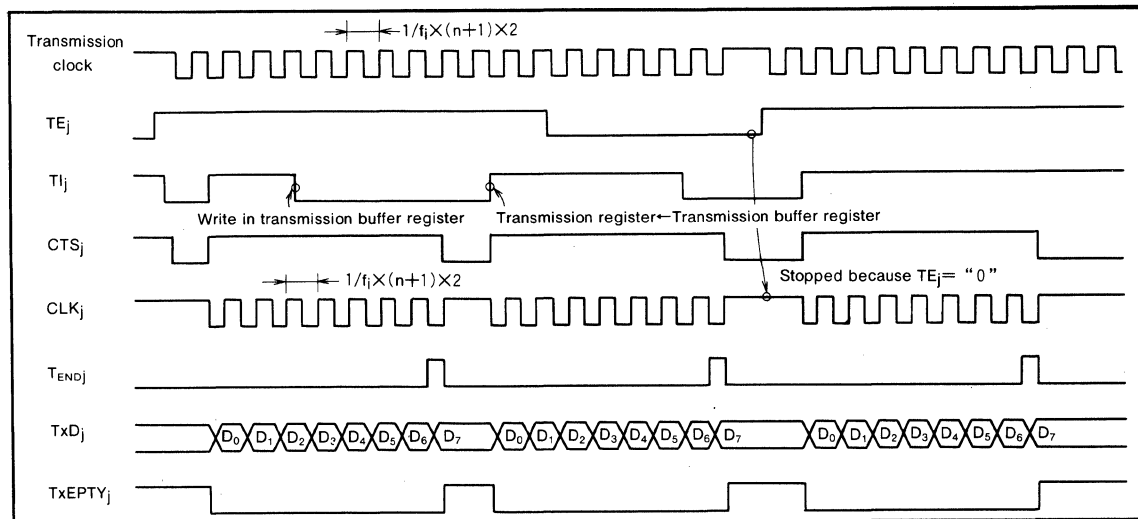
$1/f_i \times (n+1) \times 2$

Transmission clock

$TE_j$

$TI_j$

Write in transmission buffer register

Transmission register←Transmission buffer register

$CTS_j$

Stopped because $TE_j$= "0"

$1/f_i \times (n+1) \times 2$

$CLK_j$

$T_{ENDj}$

$TxD_j$

$D_0$ $D_1$ $D_2$ $D_3$ $D_4$ $D_5$ $D_6$ $D_7$ $D_0$ $D_1$ $D_2$ $D_3$ $D_4$ $D_5$ $D_6$ $D_7$ $D_0$ $D_1$ $D_2$ $D_3$ $D_4$ $D_5$ $D_6$ $D_7$

$TxEPTY_j$